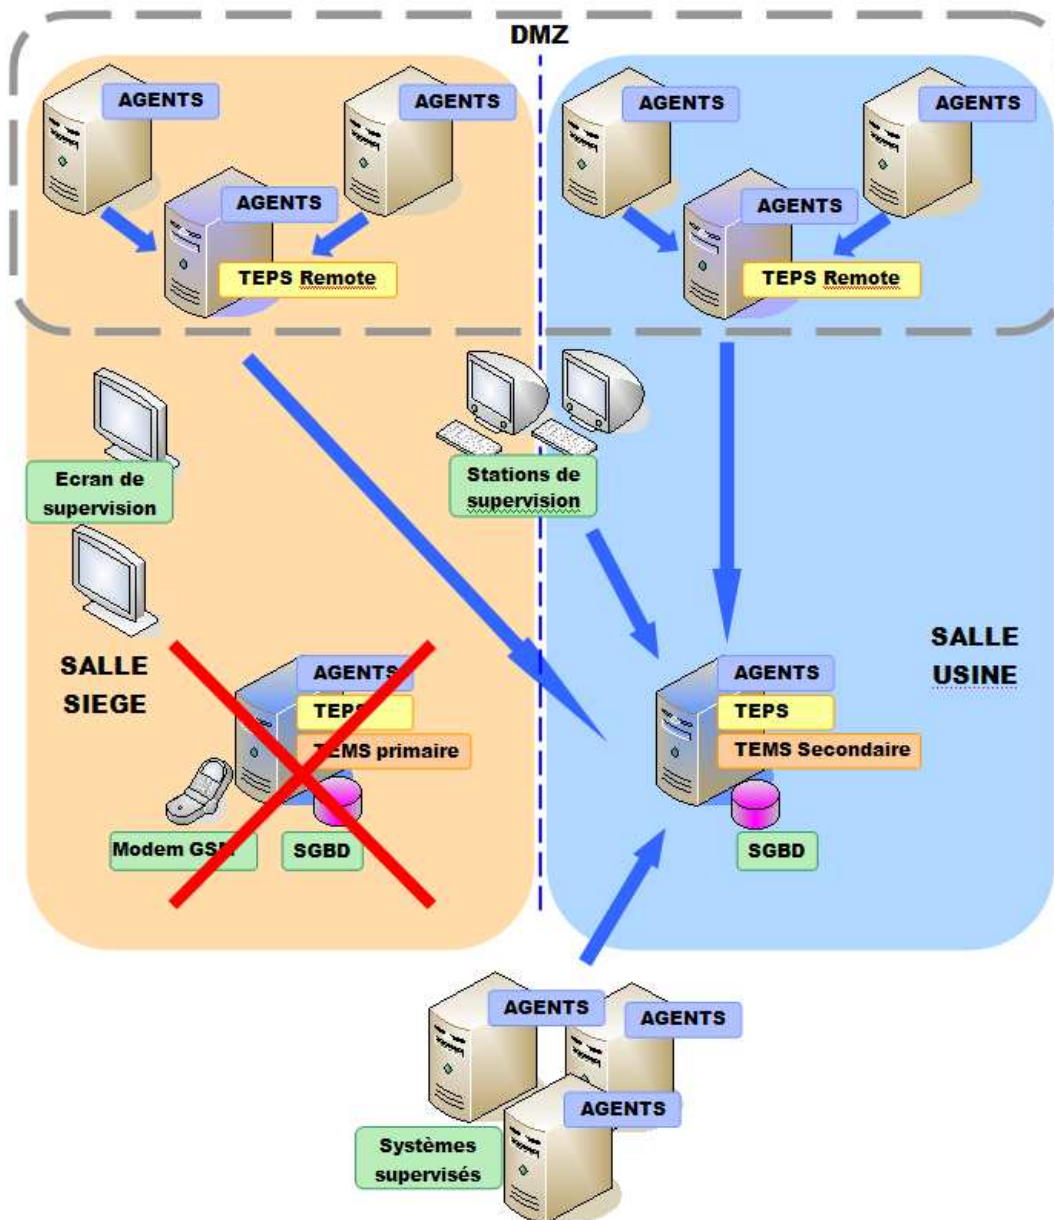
DMZ

AGENTS

AGENTS

AGENTS

TEPS Remote

AGENTS

AGENTS

AGENTS

TEPS Remote

Ecran de supervision

Stations de supervision

SALLE SIEGE

AGENTS

TEPS

TEMS primaire

Modem GS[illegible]

SGBD

SALLE USINE

AGENTS

TEPS

TEMS Secondaire

SGBD

AGENTS

AGENTS

AGENTS

Systèmes supervisés